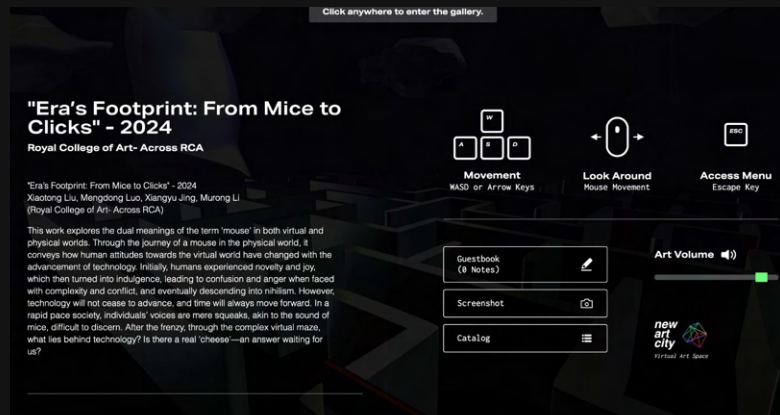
Click anywhere to enter the gallery.

"Era's Footprint: From Mice to Clicks" - 2024

Royal College of Art- Across RCA

"Era's Footprint: From Mice to Clicks" - 2024
Xiaotong Liu, Mengdong Luo, Xiangyu Jing, Murong Li
(Royal College of Art- Across RCA)

This work explores the dual meanings of the term 'mouse' in both virtual and physical worlds. Through the journey of a mouse in the physical world, it conveys how human attitudes towards the virtual world have changed with the advancement of technology. Initially, humans experienced novelty and joy, which then turned into indulgence, leading to confusion and anger when faced with complexity and conflict, and eventually descending into nihilism. However, technology will not cease to advance, and time will always move forward. In a rapid pace society, individuals' voices are mere squeaks, akin to the sound of mice, difficult to discern. After the frenzy, through the complex virtual maze, what lies behind technology? Is there a real 'cheese'—an answer waiting for us?

W
A S D
Movement
WASD or Arrow Keys

Look Around
Mouse Movement

ESC
Access Menu
Escape Key

Guestbook
(0 Notes)

Screenshot

Catalog

Art Volume

new art city
Virtual Art Space